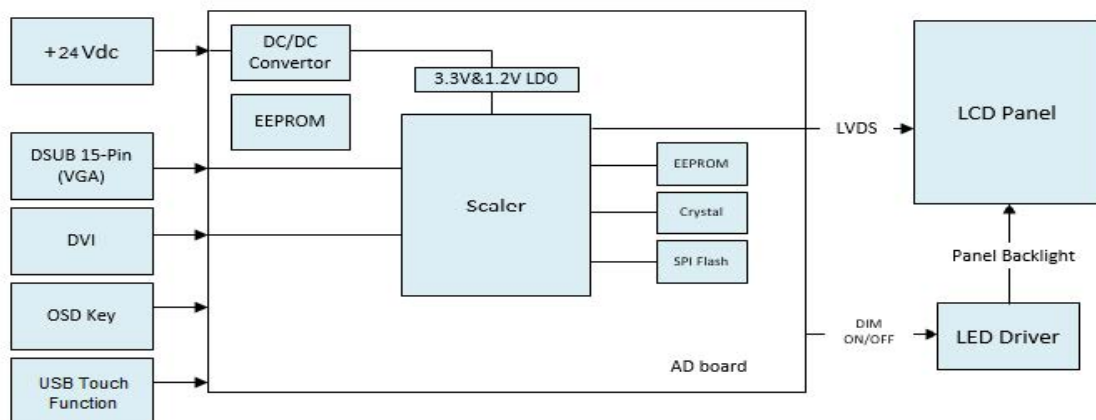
+24 Vdc

DC/DC Convertor

3.3V&1.2V LDO

EEPROM

DSUB 15-Pin (VGA)

DVI

OSD Key

USB Touch Function

Scaler

EEPROM

Crystal

SPI Flash

AD board

LVDS

LCD Panel

Panel Backlight

DIM ON/OFF

LED Driver